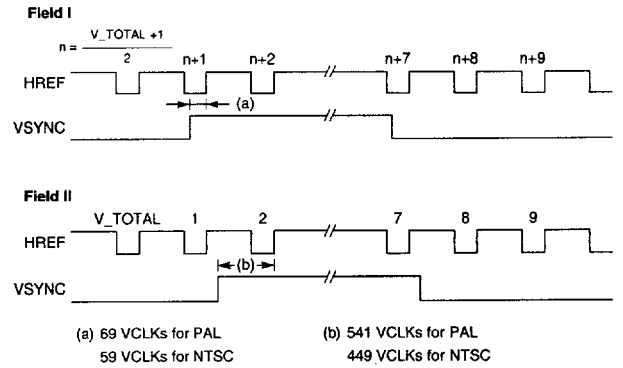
Field I

$n = \frac{V\_TOTAL + 1}{2}$

n+1 n+2 n+7 n+8 n+9

HREF

(a)

VSYNC

Field II

V_TOTAL 1 2 7 8 9

HREF

(b)

VSYNC

(a) 69 VCLKs for PAL
59 VCLKs for NTSC

(b) 541 VCLKs for PAL
449 VCLKs for NTSC